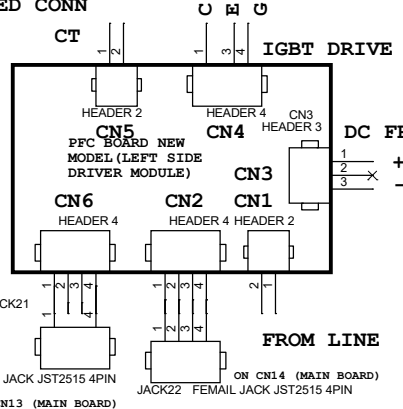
ED CONN
C E G
CT
IGBT DRIVE
1 2
1 3 4
HEADER 2
HEADER 4
CN3
HEADER 3
DC FR
CN5
CN4
PFC BOARD NEW MODEL(LEFT SIDE DRIVER MODULE)
CN3
1
2
3
+
-
CN6
CN2
CN1
HEADER 4
HEADER 4
HEADER 2
1 2 3 4
1 2 3 4
2 1
CK21
1
FROM LINE
JACK JST2515 4PIN
ON CN14 (MAIN BOARD)
JACK22 FEMAIL JACK JST2515 4PIN
N13 (MAIN BOARD)